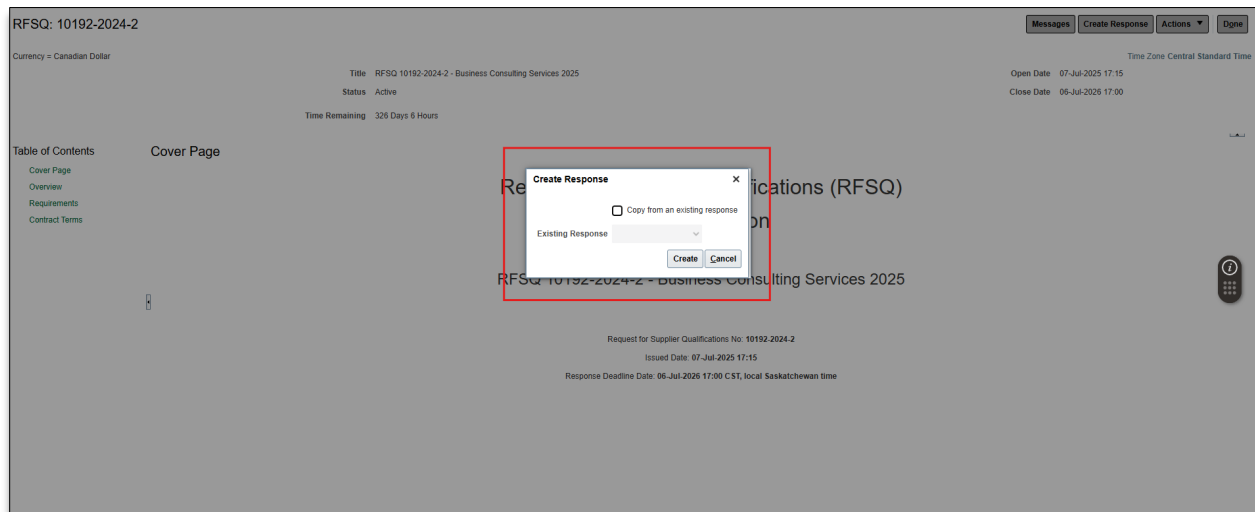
RFSQ: 10192-2024-2

Messages Create Response Actions ▼ Done

Currency = Canadian Dollar

Time Zone Central Standard Time

Title RFSQ 10192-2024-2 - Business Consulting Services 2025

Status Active

Time Remaining 326 Days 6 Hours

Open Date 07-Jul-2025 17:15

Close Date 06-Jul-2026 17:00

Table of Contents

Cover Page

Overview

Requirements

Contract Terms

Cover Page

Re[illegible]ications (RFSQ)

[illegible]on

RFSQ 10192-2024-2 - Business Consulting Services 2025

Create Response ×

Copy from an existing response

Existing Response

Create Cancel

Request for Supplier Qualifications No: 10192-2024-2

Issued Date: 07-Jul-2025 17:15

Response Deadline Date: 06-Jul-2026 17:00 CST, local Saskatchewan time